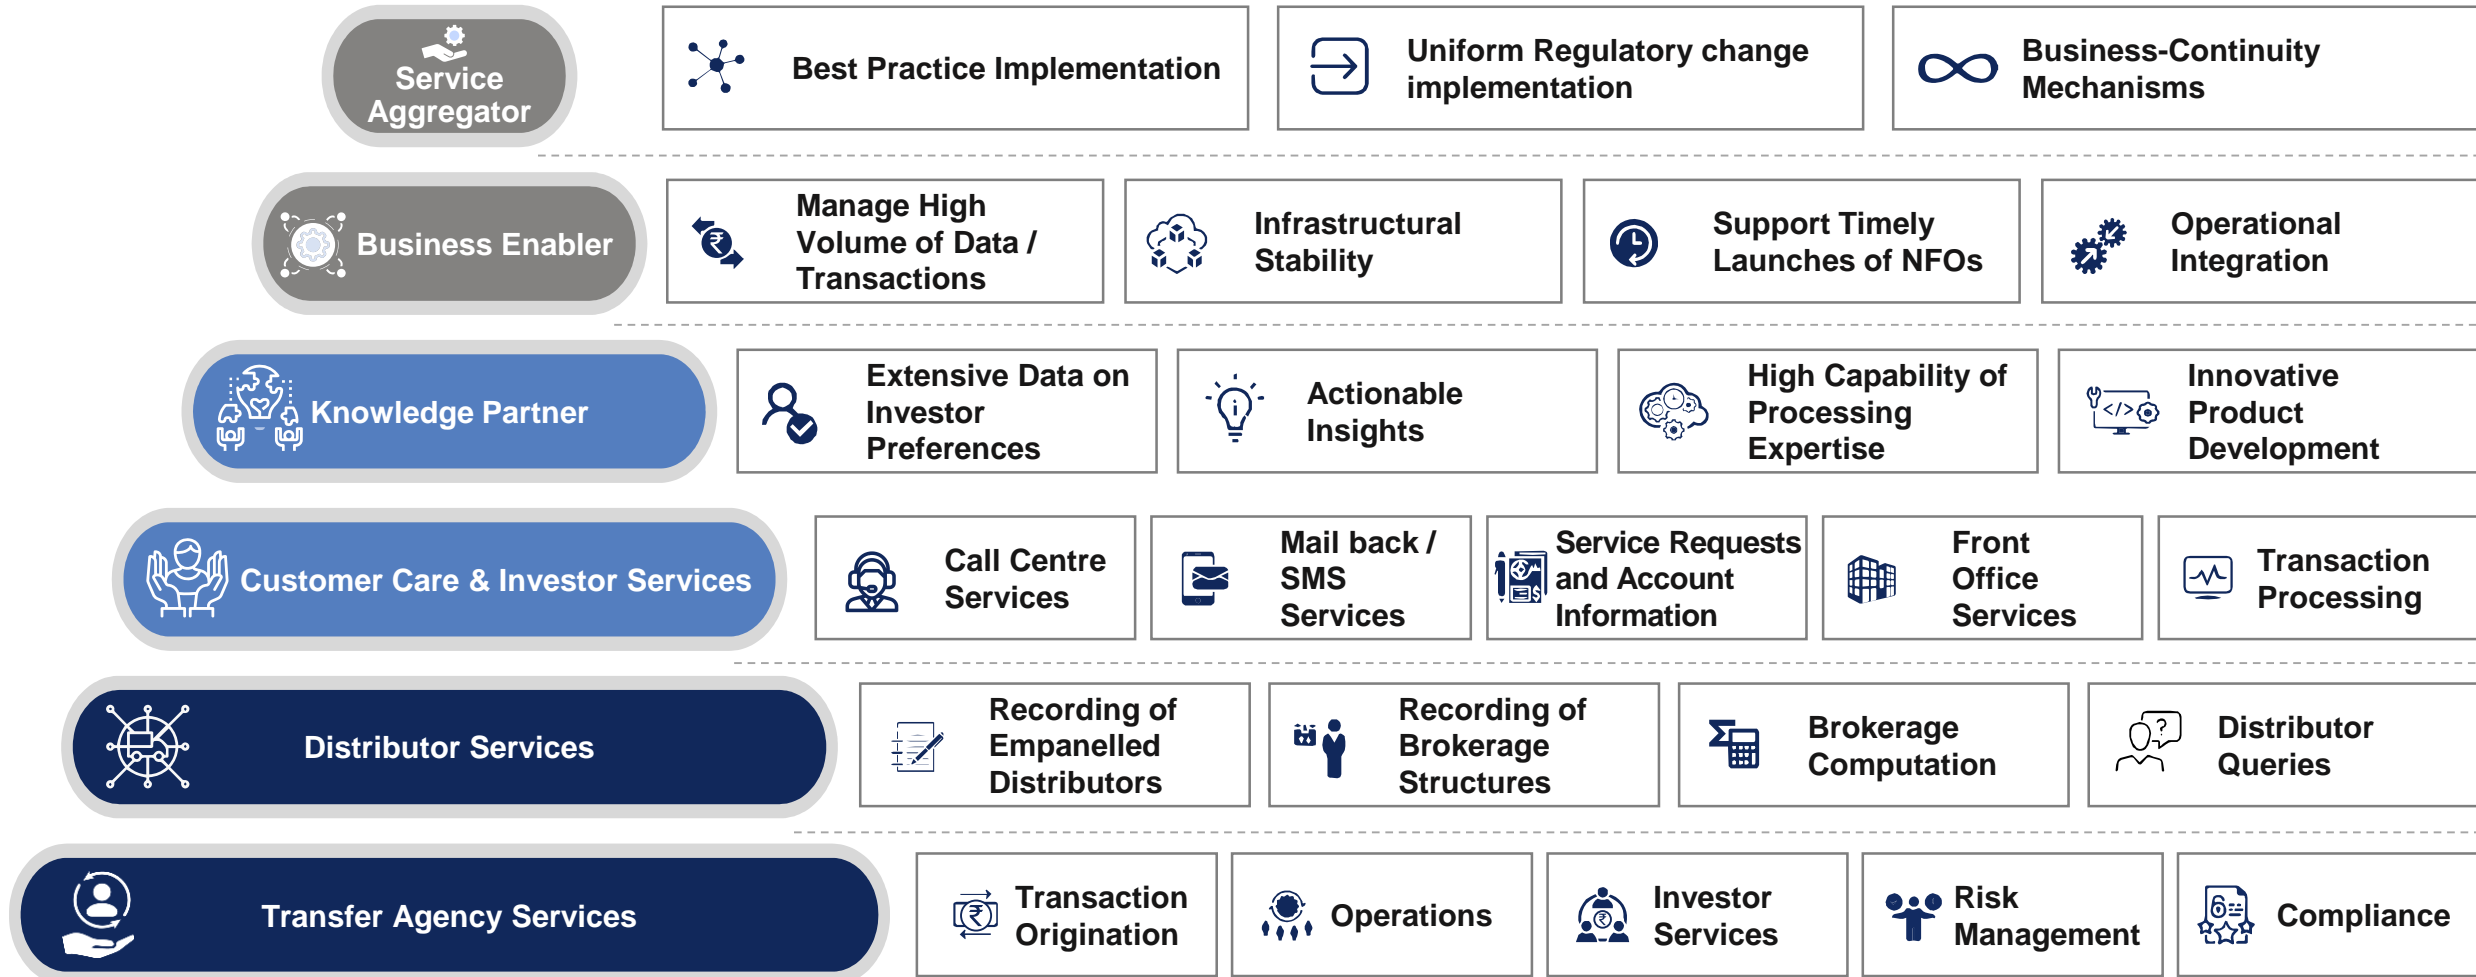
Service Aggregator

Best Practice Implementation

Uniform Regulatory change implementation

Business-Continuity Mechanisms

Business Enabler

Manage High Volume of Data / Transactions

Infrastructural Stability

Support Timely Launches of NFOs

Operational Integration

Knowledge Partner

Extensive Data on Investor Preferences

Actionable Insights

High Capability of Processing Expertise

Innovative Product Development

Customer Care & Investor Services

Call Centre Services

Mail back / SMS Services

Service Requests and Account Information

Front Office Services

Transaction Processing

Distributor Services

Recording of Empanelled Distributors

Recording of Brokerage Structures

Brokerage Computation

Distributor Queries

Transfer Agency Services

Transaction Origination

Operations

Investor Services

Risk Management

Compliance